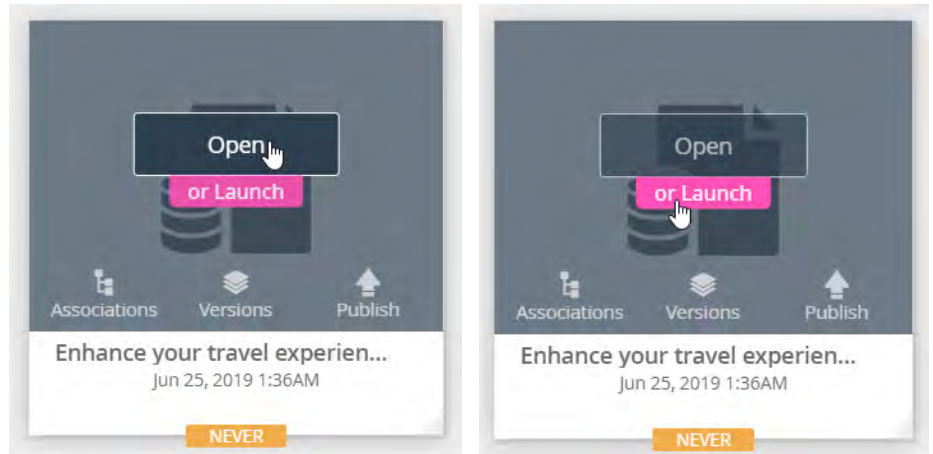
Open
or Launch
Associations
Versions
Publish
Enhance your travel experien...
Jun 25, 2019 1:36AM
NEVER

Open
or Launch
Associations
Versions
Publish
Enhance your travel experien...
Jun 25, 2019 1:36AM
NEVER